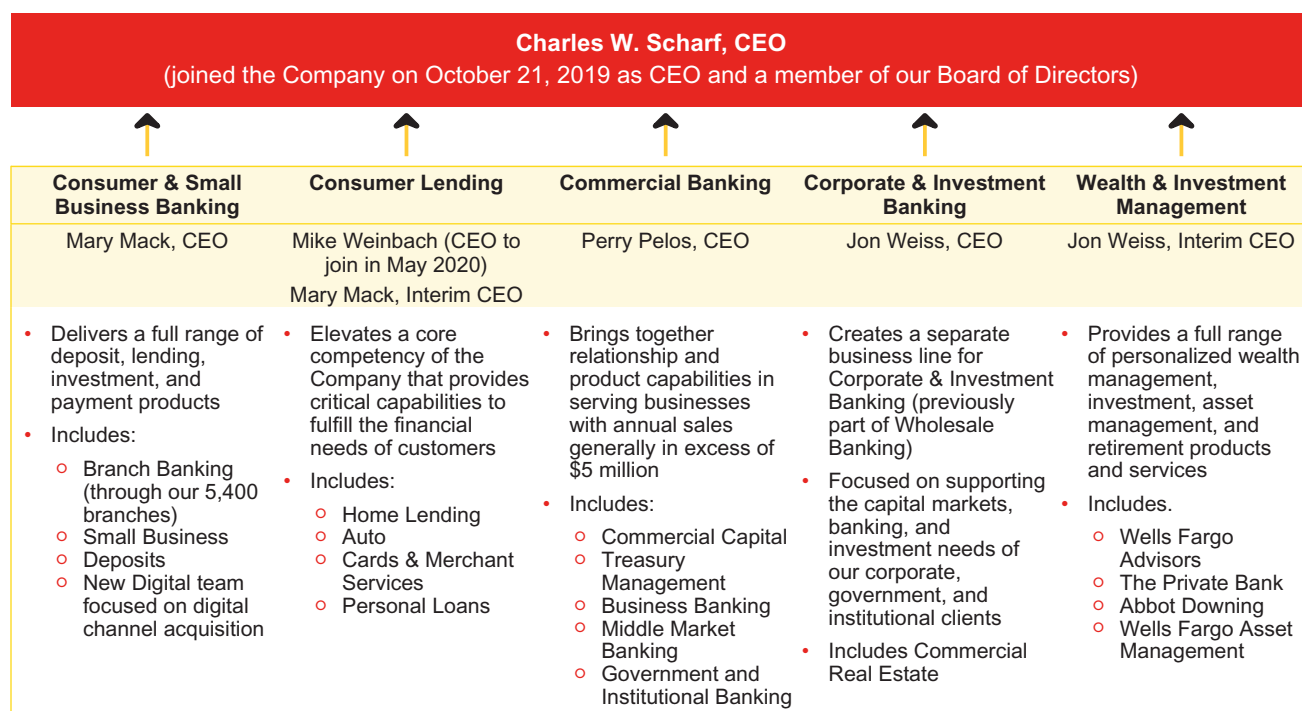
**Charles W. Scharf, CEO**
(joined the Company on October 21, 2019 as CEO and a member of our Board of Directors)

**Consumer & Small Business Banking**

Mary Mack, CEO

- Delivers a full range of deposit, lending, investment, and payment products
- Includes:
  - Branch Banking (through our 5,400 branches)
  - Small Business
  - Deposits
  - New Digital team focused on digital channel acquisition

**Consumer Lending**

Mike Weinbach (CEO to join in May 2020)
Mary Mack, Interim CEO

- Elevates a core competency of the Company that provides critical capabilities to fulfill the financial needs of customers
- Includes:
  - Home Lending
  - Auto
  - Cards & Merchant Services
  - Personal Loans

**Commercial Banking**

Perry Pelos, CEO

- Brings together relationship and product capabilities in serving businesses with annual sales generally in excess of $5 million
- Includes:
  - Commercial Capital
  - Treasury Management
  - Business Banking
  - Middle Market Banking
  - Government and Institutional Banking

**Corporate & Investment Banking**

Jon Weiss, CEO

- Creates a separate business line for Corporate & Investment Banking (previously part of Wholesale Banking)
- Focused on supporting the capital markets, banking, and investment needs of our corporate, government, and institutional clients
- Includes Commercial Real Estate

**Wealth & Investment Management**

Jon Weiss, Interim CEO

- Provides a full range of personalized wealth management, investment, asset management, and retirement products and services
- Includes.
  - Wells Fargo Advisors
  - The Private Bank
  - Abbot Downing
  - Wells Fargo Asset Management